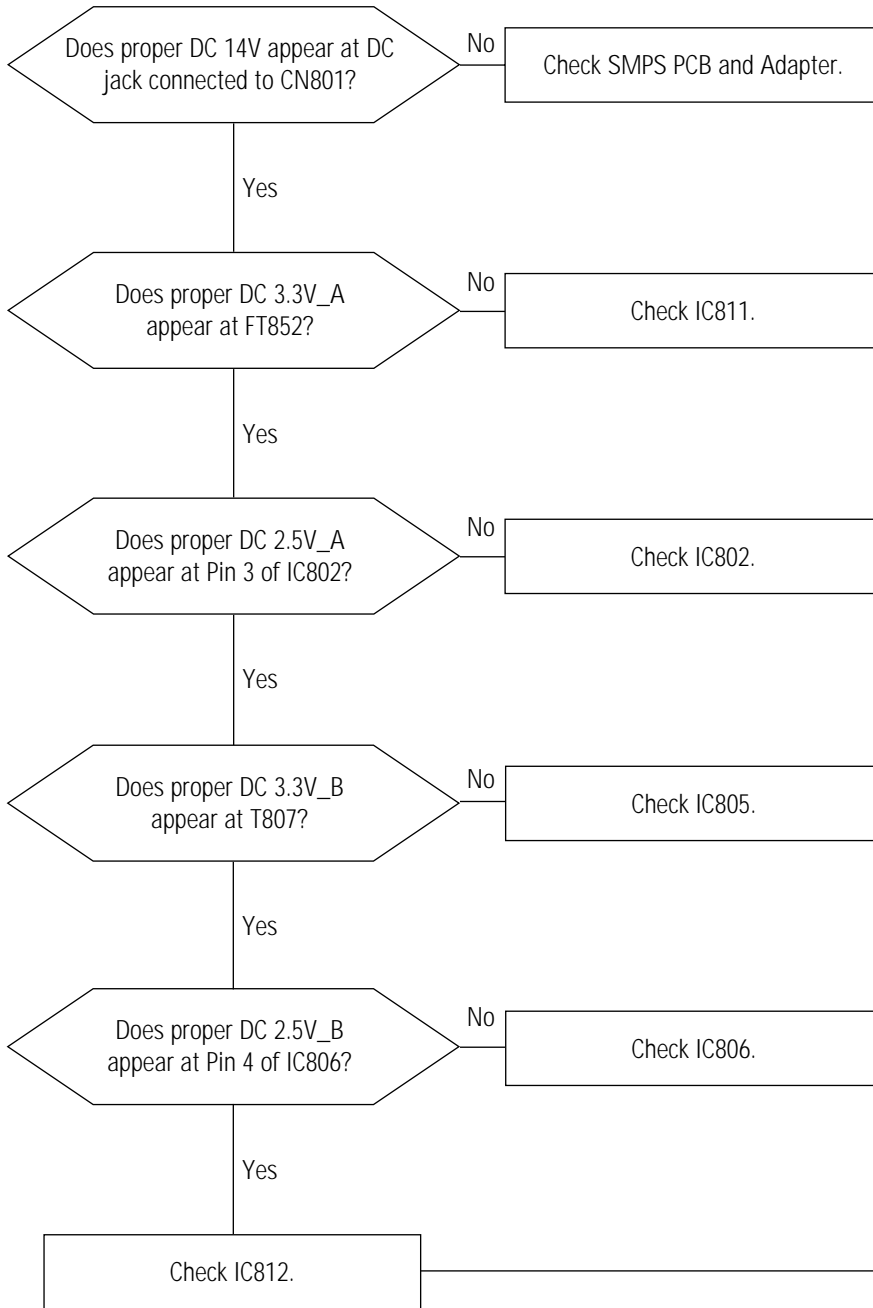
Does proper DC 14V appear at DC jack connected to CN801?

No

Check SMPS PCB and Adapter.

Yes

Does proper DC 3.3V_A appear at FT852?

No

Check IC811.

Yes

Does proper DC 2.5V_A appear at Pin 3 of IC802?

No

Check IC802.

Yes

Does proper DC 3.3V_B appear at T807?

No

Check IC805.

Yes

Does proper DC 2.5V_B appear at Pin 4 of IC806?

No

Check IC806.

Yes

Check IC812.